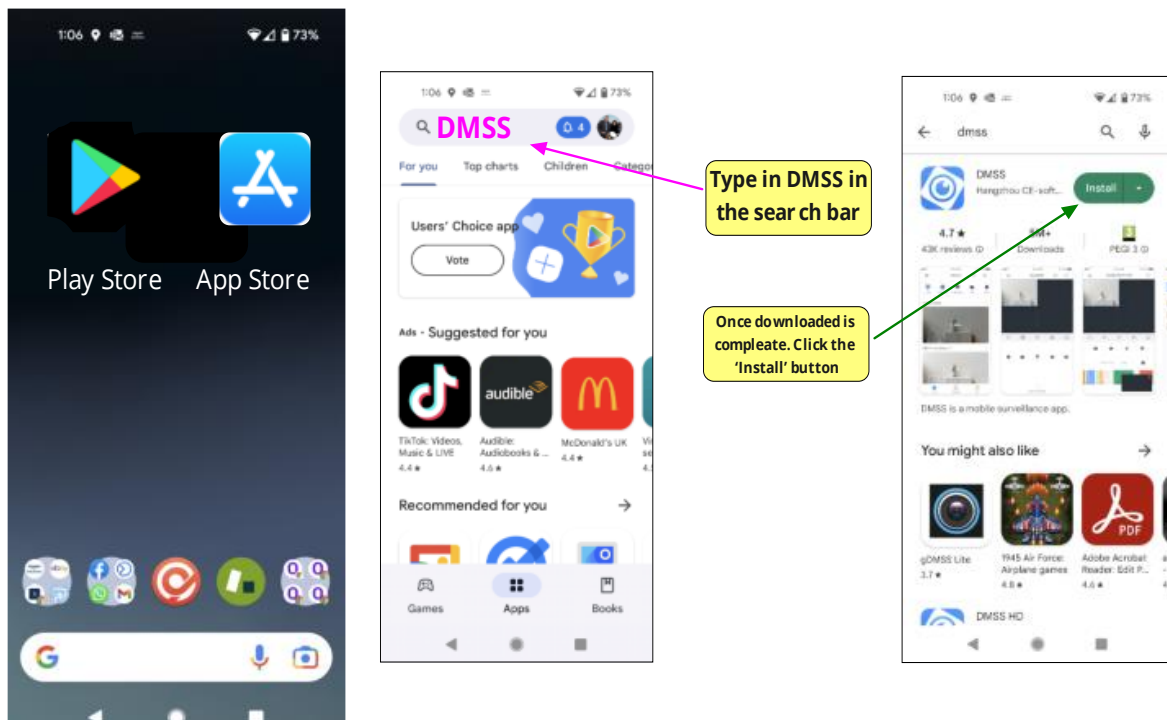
1:06 73%

Play Store App Store

1:06 73%

DMSS 4

For you Top charts Children Categ

Users' Choice app

Vote

Ads · Suggested for you

audible

TikTok: Videos, Music & LIVE 4.4★

Audible: Audiobooks & ... 4.6★

McDonald's UK 4.4★

Recommended for you →

Games Apps Books

Type in DMSS in the sear ch bar

Once downloaded is compleate. Click the 'Install' button

1:06 73%

← dmss

DMSS
Hangzhou CE-soft...

Install

4.7★
43K reviews

1M+
Downloads

PEGI 3

DMSS is a mobile surveillance app.

You might also like →

PDF

gDMSS Lite 3.7★

1945 Air Force: Airplane games 4.8★

Adobe Acrobat Reader: Edit P... 4.6★

DMSS HD